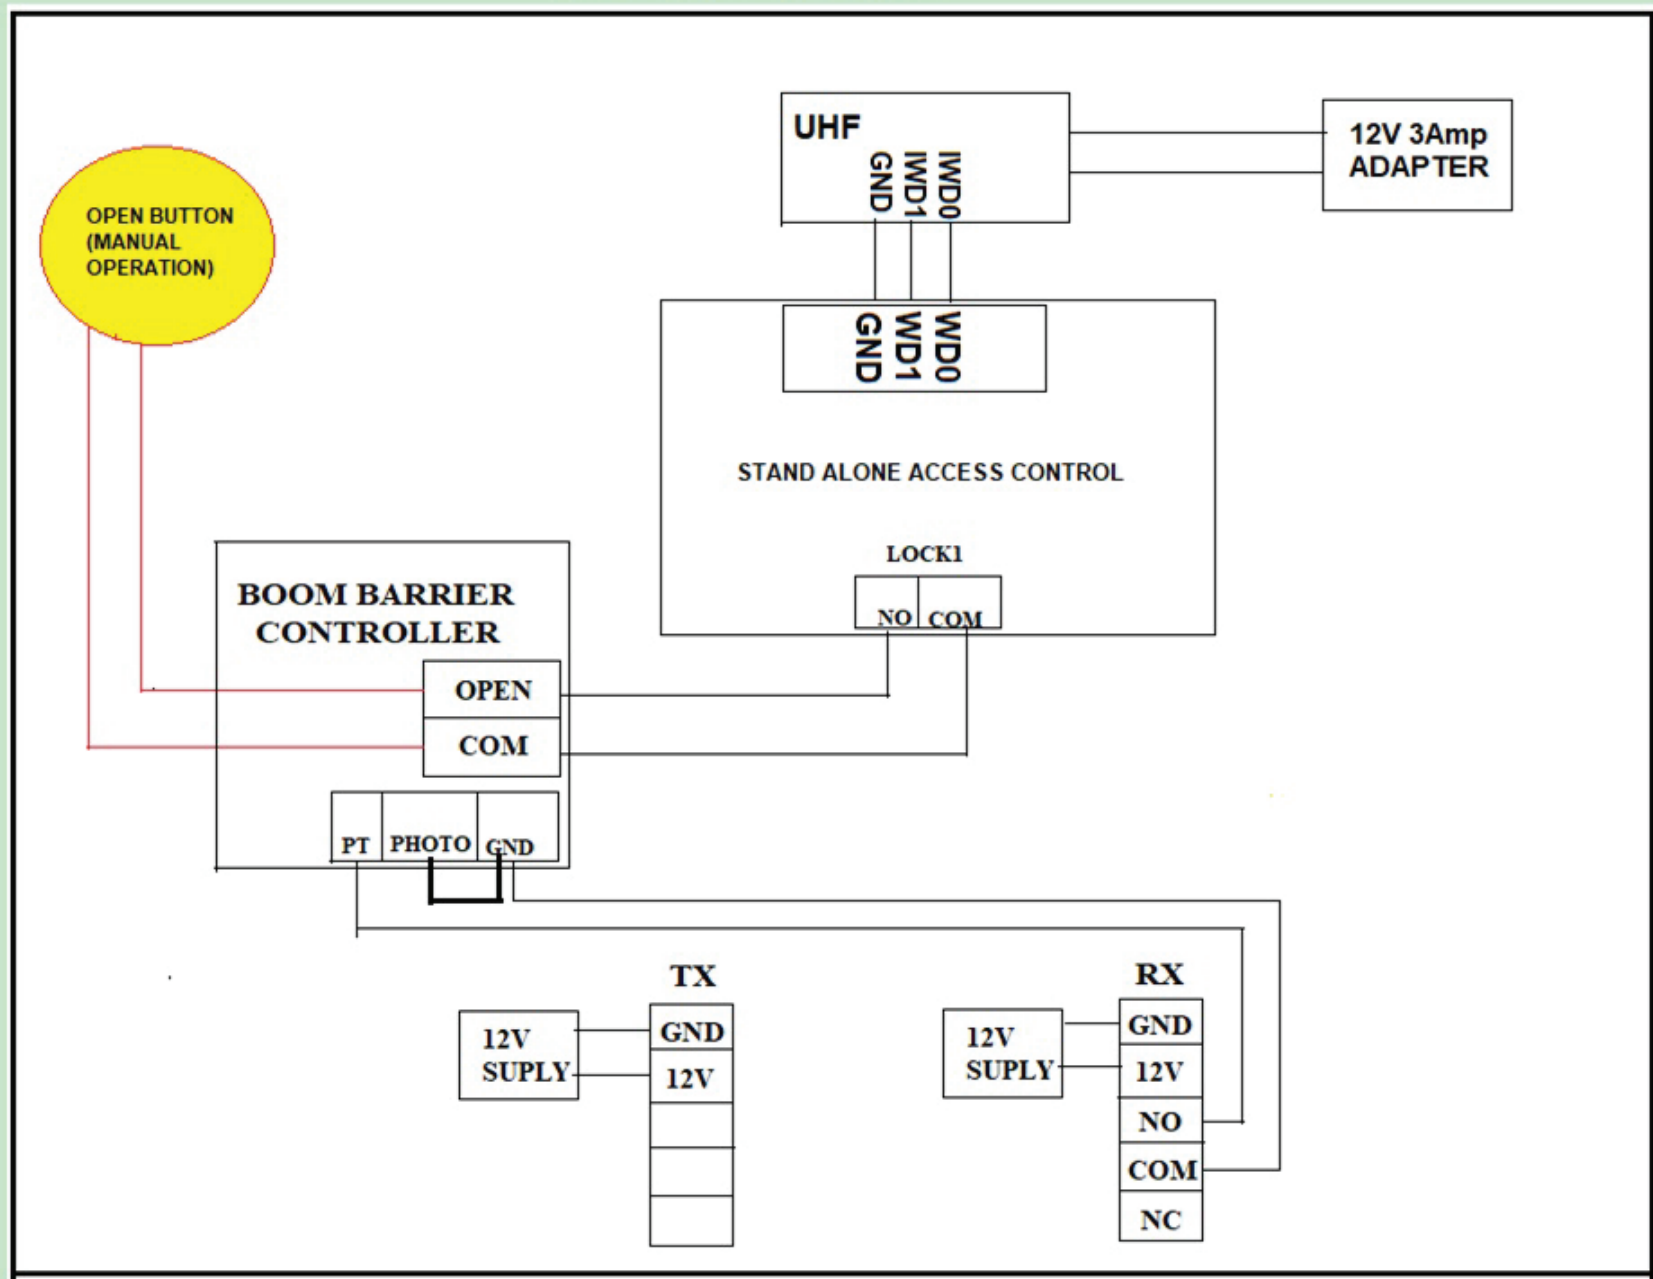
UHF
GND
IWD1
IWD0

12V 3Amp
ADAPTER

OPEN BUTTON
(MANUAL
OPERATION)

GND
WD1
WD0

STAND ALONE ACCESS CONTROL

LOCK1
NO
COM

BOOM BARRIER
CONTROLLER
OPEN
COM

PT
PHOTO
GND

TX
12V
SUPLY
GND
12V

RX
12V
SUPLY
GND
12V
NO
COM
NC